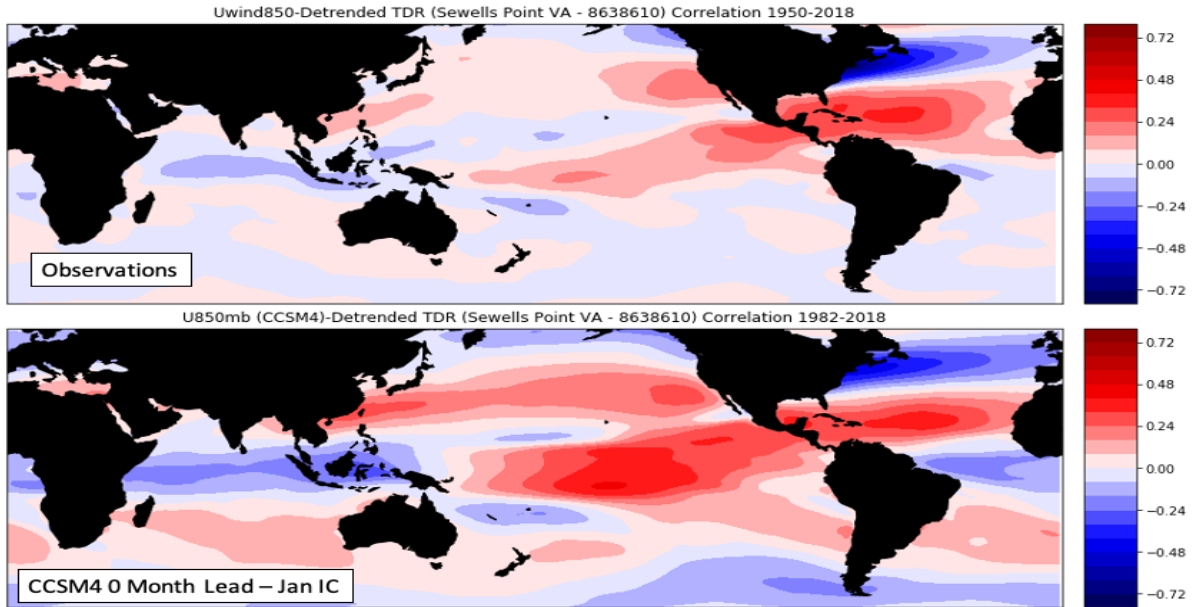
Uwind850-Detrended TDR (Sewells Point VA - 8638610) Correlation 1950-2018

Observations

0.72
0.48
0.24
0.00
−0.24
−0.48
−0.72

U850mb (CCSM4)-Detrended TDR (Sewells Point VA - 8638610) Correlation 1982-2018

CCSM4 0 Month Lead – Jan IC

0.72
0.48
0.24
0.00
−0.24
−0.48
−0.72